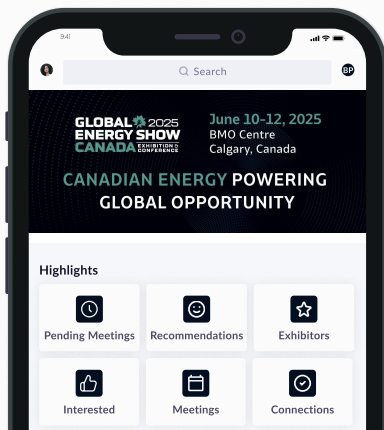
9:41

Search

BP

GLOBAL 2025 ENERGY SHOW CANADA EXHIBITION & CONFERENCE

June 10-12, 2025
BMO Centre
Calgary, Canada

CANADIAN ENERGY POWERING GLOBAL OPPORTUNITY

Highlights

Pending Meetings

Recommendations

Exhibitors

Interested

Meetings

Connections